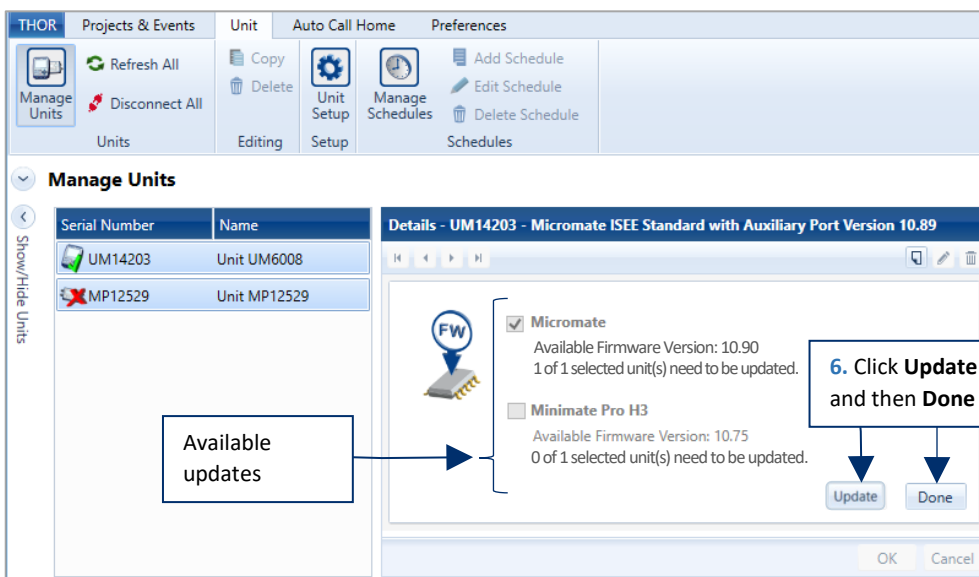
THOR Projects & Events Unit Auto Call Home Preferences

Manage Units
Refresh All
Disconnect All
Units

Copy
Delete
Editing

Unit Setup
Setup

Manage Schedules
Add Schedule
Edit Schedule
Delete Schedule
Schedules

Manage Units

Show/Hide Units

| Serial Number | Name |
|---|---|
| UM14203 | Unit UM6008 |
| MP12529 | Unit MP12529 |

Details - UM14203 - Micromate ISEE Standard with Auxiliary Port Version 10.89

FW

Micromate
Available Firmware Version: 10.90
1 of 1 selected unit(s) need to be updated.

Minimate Pro H3
Available Firmware Version: 10.75
0 of 1 selected unit(s) need to be updated.

Available updates

6. Click Update and then Done

Update
Done

OK
Cancel